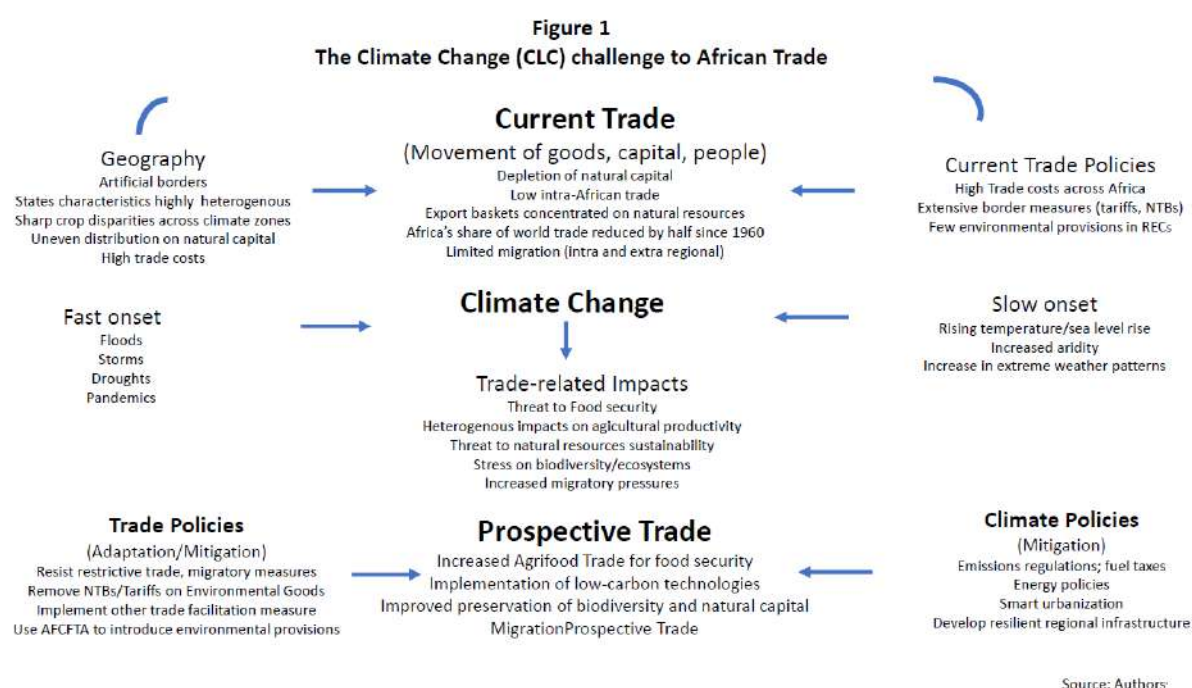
**Figure 1**
**The Climate Change (CLC) challenge to African Trade**

**Current Trade**
(Movement of goods, capital, people)
Depletion of natural capital
Low intra-African trade
Export baskets concentrated on natural resources
Africa's share of world trade reduced by half since 1960
Limited migration (intra and extra regional)

Geography
Artificial borders
States characteristics highly heterogenous
Sharp crop disparities across climate zones
Uneven distribution on natural capital
High trade costs

Current Trade Policies
High Trade costs across Africa
Extensive border measures (tariffs, NTBs)
Few environmental provisions in RECs

**Climate Change**

Fast onset
Floods
Storms
Droughts
Pandemics

Slow onset
Rising temperature/sea level rise
Increased aridity
Increase in extreme weather patterns

Trade-related Impacts
Threat to Food security
Heterogenous impacts on agicultural productivity
Threat to natural resources sustainability
Stress on biodiversity/ecosystems
Increased migratory pressures

**Trade Policies**
(Adaptation/Mitigation)
Resist restrictive trade, migratory measures
Remove NTBs/Tariffs on Environmental Goods
Implement other trade facilitation measure
Use AFCFTA to introduce environmental provisions

**Prospective Trade**
Increased Agrifood Trade for food security
Implementation of low-carbon technologies
Improved preservation of biodiversity and natural capital
MigrationProspective Trade

**Climate Policies**
(Mitigation)
Emissions regulations; fuel taxes
Energy policies
Smart urbanization
Develop resilient regional infrastructure

Source: Authors